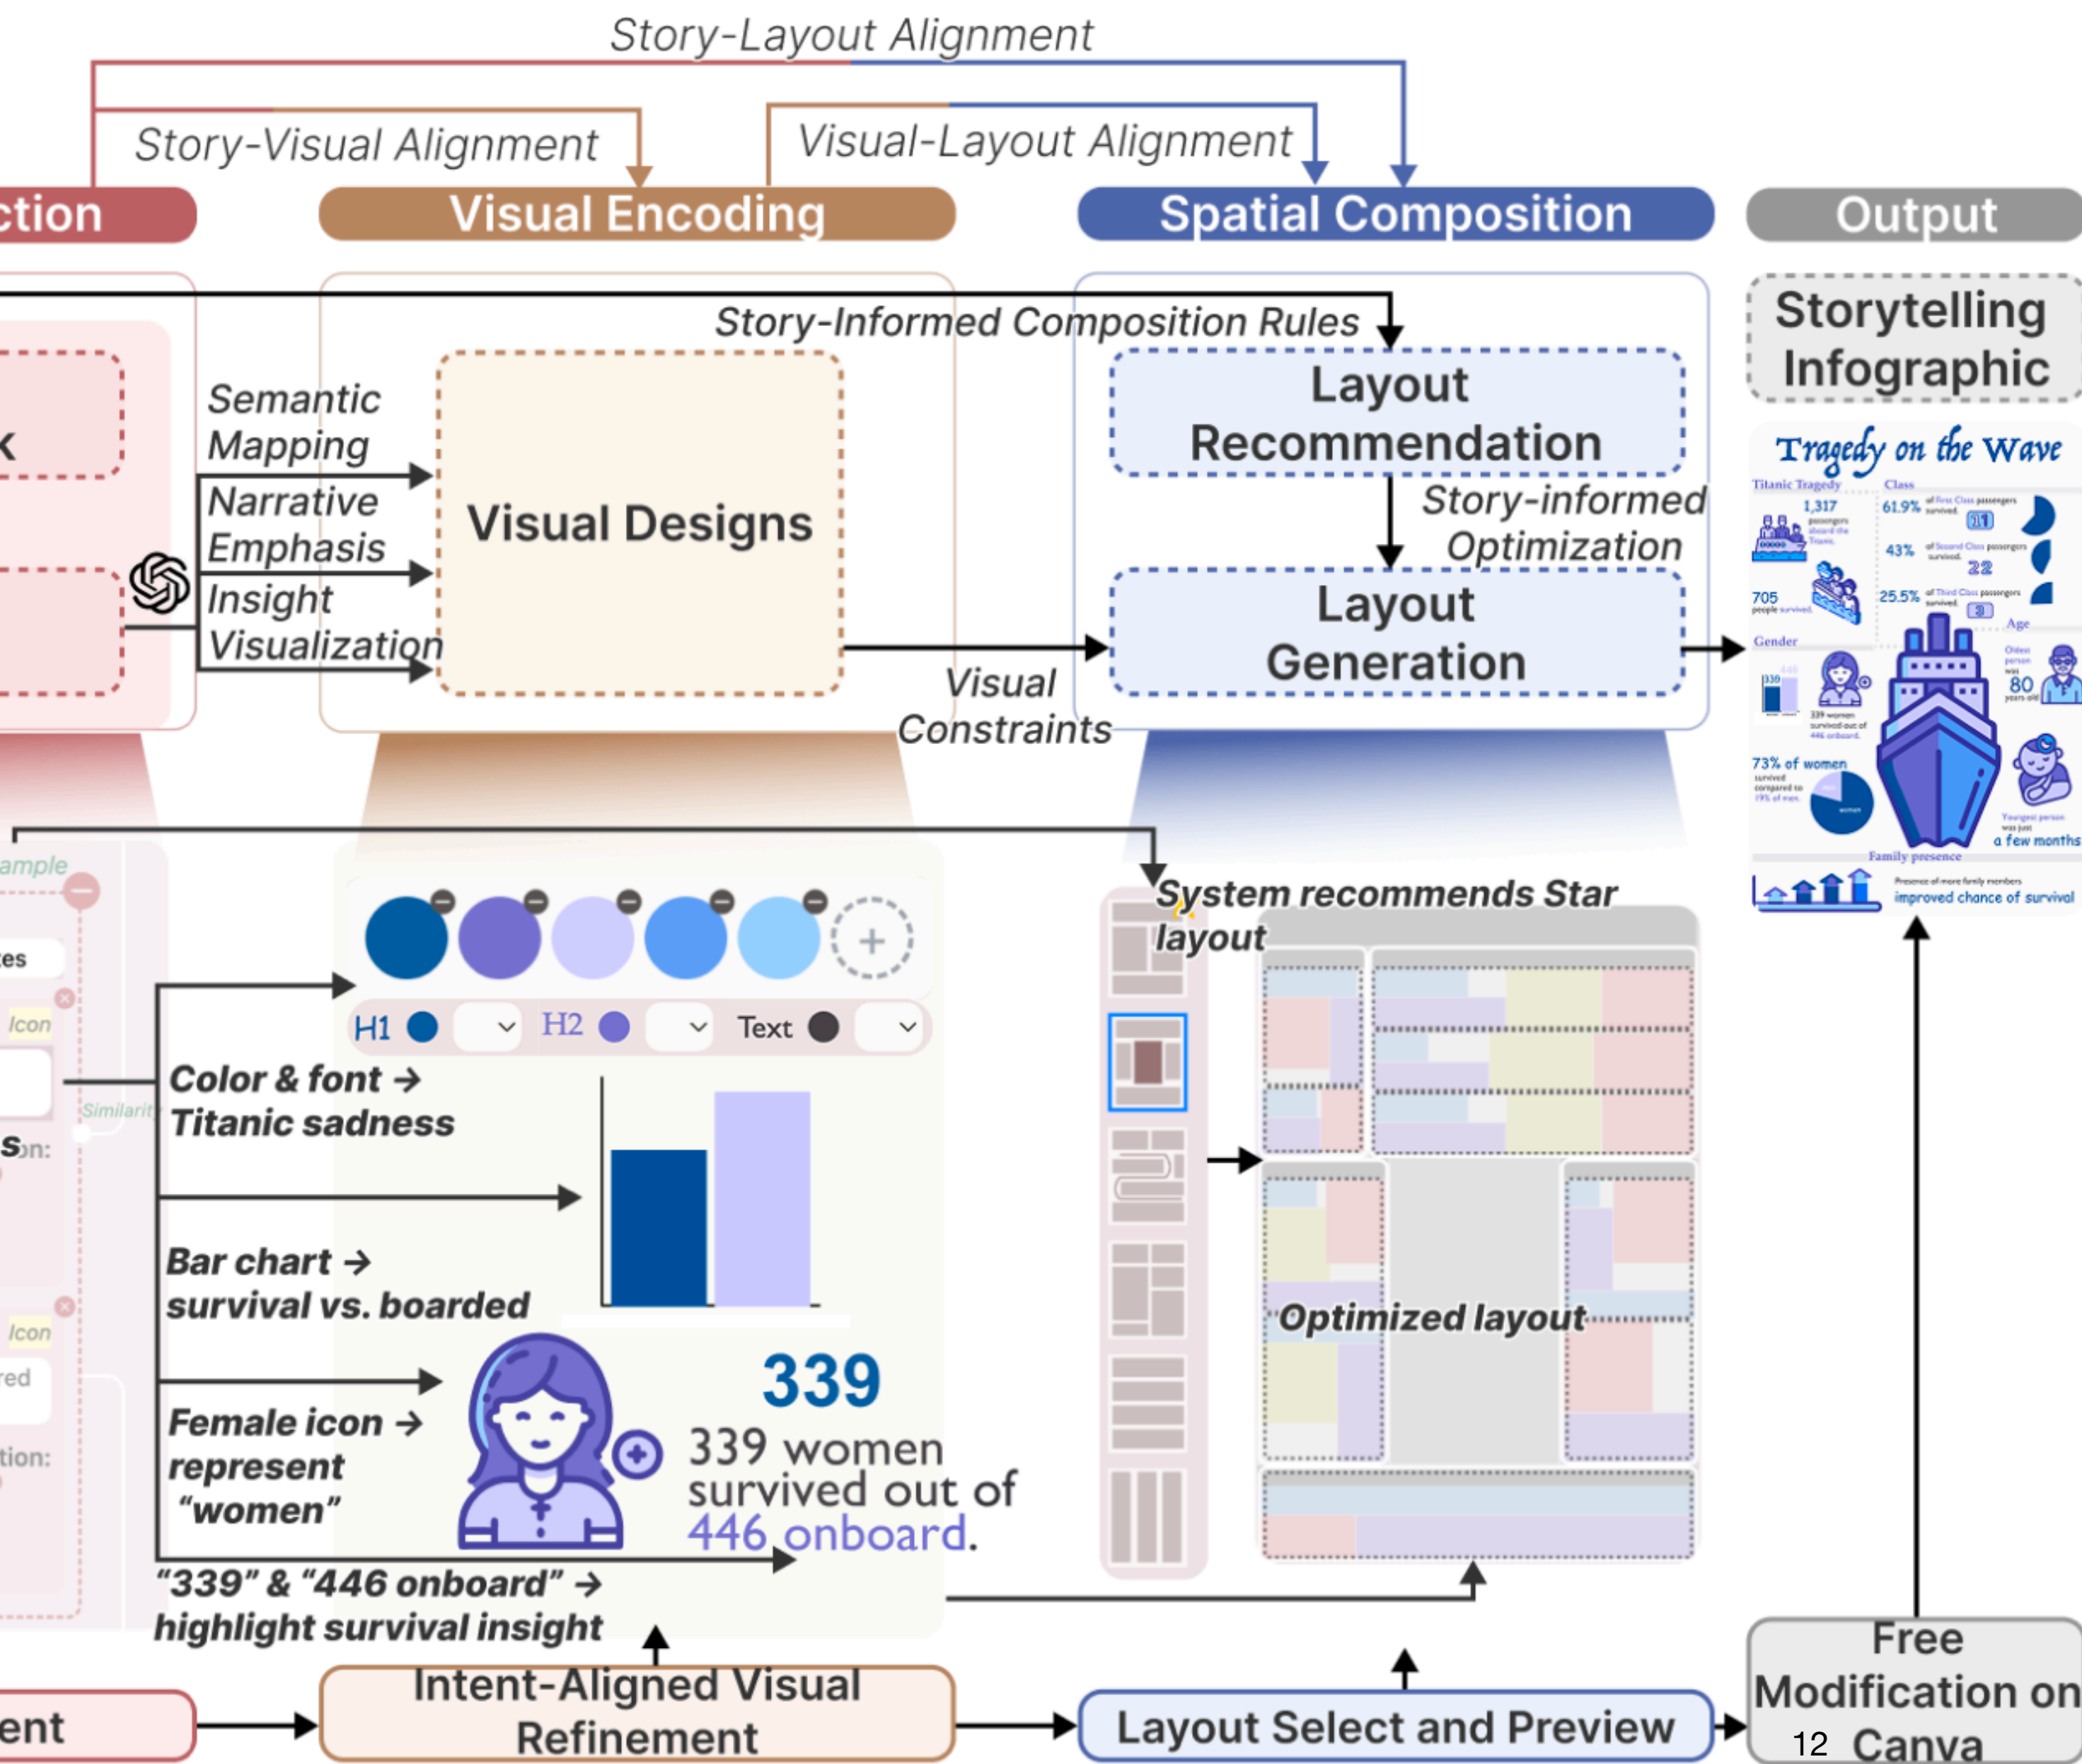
Story-Layout Alignment

Story-Visual Alignment

Visual-Layout Alignment

ction

Visual Encoding

Spatial Composition

Output

Story-Informed Composition Rules

Storytelling Infographic

k

Semantic Mapping

Narrative Emphasis

Insight Visualization

Visual Designs

Layout Recommendation

Story-informed Optimization

Layout Generation

Visual Constraints

Tragedy on the Wave

Titanic Tragedy

Class

1,317

61.9%

43%

25.5%

705

Gender

Age

80

73% of women

Family presence

improved chance of survival

ample

es

Icon

Similarity

Son:

Icon

red

tion:

H1

H2

Text

Color & font → Titanic sadness

Bar chart → survival vs. boarded

Female icon → represent "women"

339

339 women survived out of 446 onboard.

"339" & "446 onboard" → highlight survival insight

System recommends Star layout

Optimized layout

ent

Intent-Aligned Visual Refinement

Layout Select and Preview

Free Modification on Canva

12